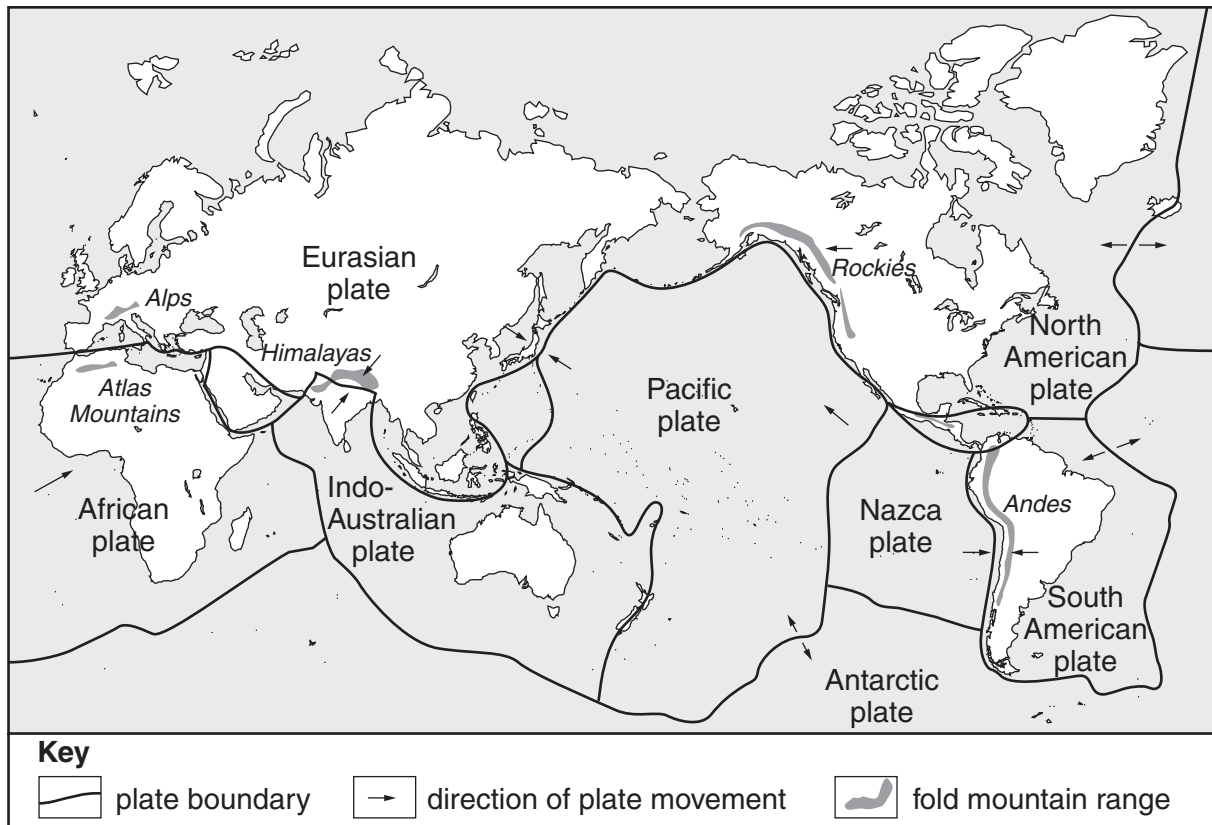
Eurasian plate

Alps

Atlas Mountains

Himalayas

African plate

Indo-Australian plate

Pacific plate

Rockies

North American plate

Nazca plate

Andes

South American plate

Antarctic plate

Key

plate boundary

direction of plate movement

fold mountain range